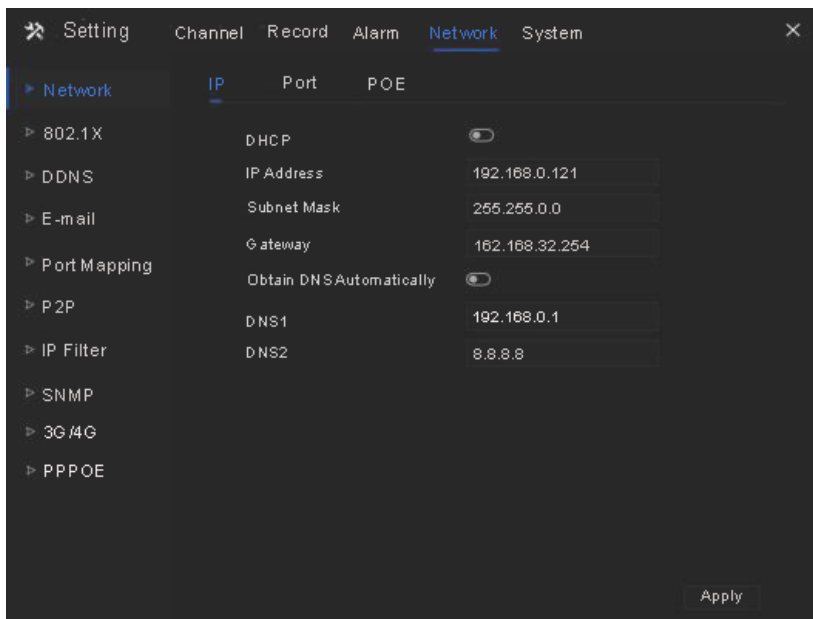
Setting Channel Record Alarm Network System ×

Network
802.1X
DDNS
E-mail
Port Mapping
P2P
IP Filter
SNMP
3G/4G
PPPOE

IP Port POE

DHCP
IP Address 192.168.0.121
Subnet Mask 255.255.0.0
Gateway 162.168.32.254
Obtain DNS Automatically
DNS1 192.168.0.1
DNS2 8.8.8.8

Apply